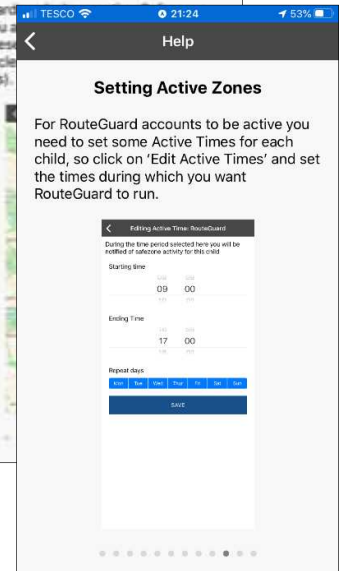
TESCO 21:24 53%

Help

Setting Active Zones

For RouteGuard accounts to be active you need to set some Active Times for each child, so click on 'Edit Active Times' and set the times during which you want RouteGuard to run.

Editing Active Time: RouteGuard

During the time period selected here you will be notified of safezone activity for this child

Starting time

09 00

Ending Time

17 00

Repeat days

Mon Tue Wed Thur Fri Sat Sun

SAVE